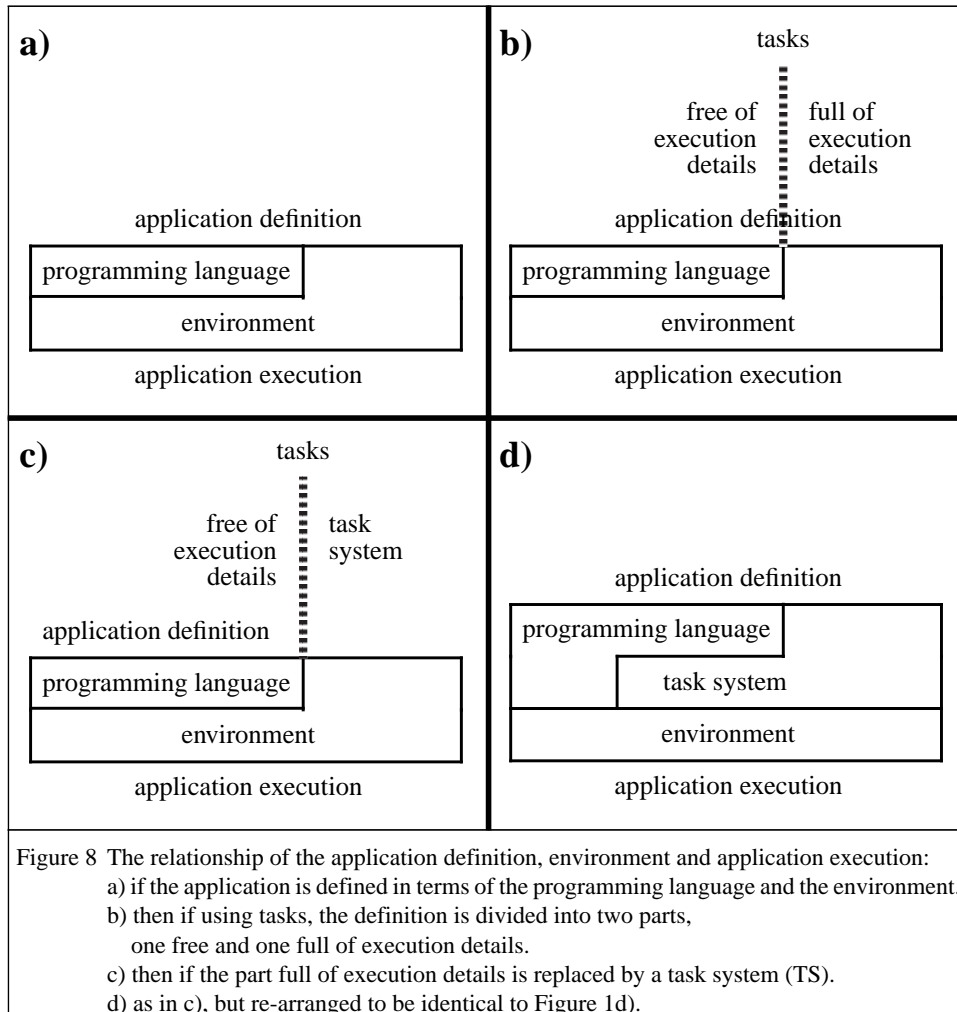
a)

application definition

programming language

environment

application execution

b)

tasks

free of execution details

full of execution details

application definition

programming language

environment

application execution

c)

tasks

free of execution details

task system

application definition

programming language

environment

application execution

d)

application definition

programming language

task system

environment

application execution

Figure 8 The relationship of the application definition, environment and application execution:
a) if the application is defined in terms of the programming language and the environment.
b) then if using tasks, the definition is divided into two parts, one free and one full of execution details.
c) then if the part full of execution details is replaced by a task system (TS).
d) as in c), but re-arranged to be identical to Figure 1d).